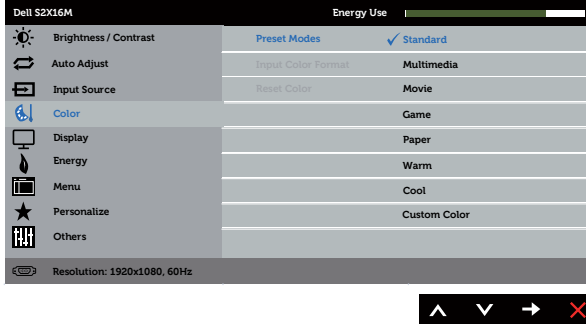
Dell S2X16M

Energy Use

Brightness / Contrast
Auto Adjust
Input Source
Color
Display
Energy
Menu
Personalize
Others

Preset Modes
Input Color Format
Reset Color

✓ Standard
Multimedia
Movie
Game
Paper
Warm
Cool
Custom Color

Resolution: 1920x1080, 60Hz